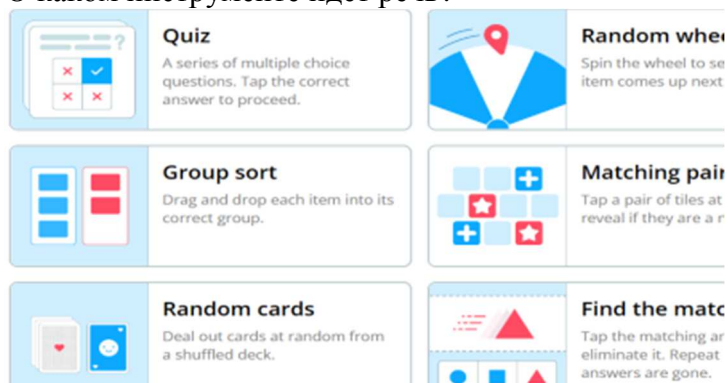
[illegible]

Quiz
A series of multiple choice questions. Tap the correct answer to proceed.

Random whee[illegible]
Spin the wheel to se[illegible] item comes up next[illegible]

Group sort
Drag and drop each item into its correct group.

Matching pai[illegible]
Tap a pair of tiles at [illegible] reveal if they are a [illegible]

Random cards
Deal out cards at random from a shuffled deck.

Find the matc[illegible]
Tap the matching an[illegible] eliminate it. Repeat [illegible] answers are gone.